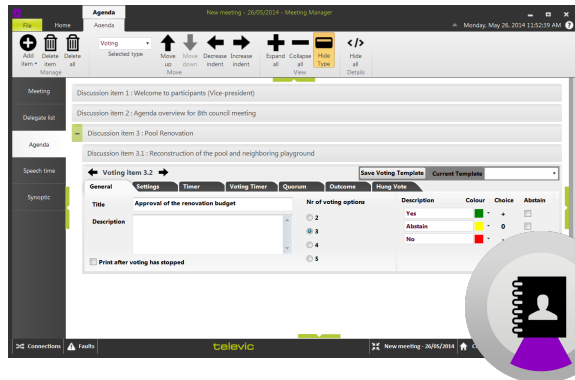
Agenda
New meeting - 26/05/2014 - Meeting Manager
File
Home
Agenda
Monday, May 26, 2014 11:52:39 AM

Add item
Delete item
Delete all
Manage
Voting
Selected type
Move up
Move down
Move
Decrease indent
Increase indent
Expand all
Collapse all
Hide Type
View
Hide all
Details

Meeting
Delegate list
Agenda
Speech time
Synoptic

Discussion item 1 : Welcome to participants (Vice-president)
Discussion item 2 : Agenda overview for 8th council meeting
Discussion item 3 : Pool Renovation
Discussion item 3.1 : Reconstruction of the pool and neighboring playground

Voting item 3.2
Save Voting Template
Current Template

General
Settings
Timer
Voting Timer
Quorum
Outcome
Hung Vote

Title
Approval of the renovation budget
Description
Print after voting has stopped

Nr of voting options
2
3
4
5

| Description | Colour | Choice | Abstain |
|---|---|---|---|
| Yes | | + | |
| Abstain | | 0 | |
| No | | - | |

Connections
Faults
televic
New meeting - 26/05/2014